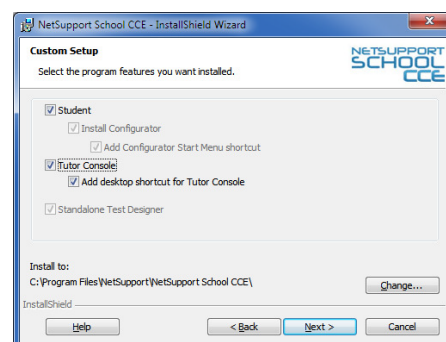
NetSupport School CCE - InstallShield Wizard

Custom Setup
Select the program features you want installed.

NETSUPPORT SCHOOL CCE

Student
Install Configurator
Add Configurator Start Menu shortcut
Tutor Console
Add desktop shortcut for Tutor Console
Standalone Test Designer

Install to:
C:\Program Files\NetSupport\NetSupport School CCE\

Change...

InstallShield

Help
< Back
Next >
Cancel